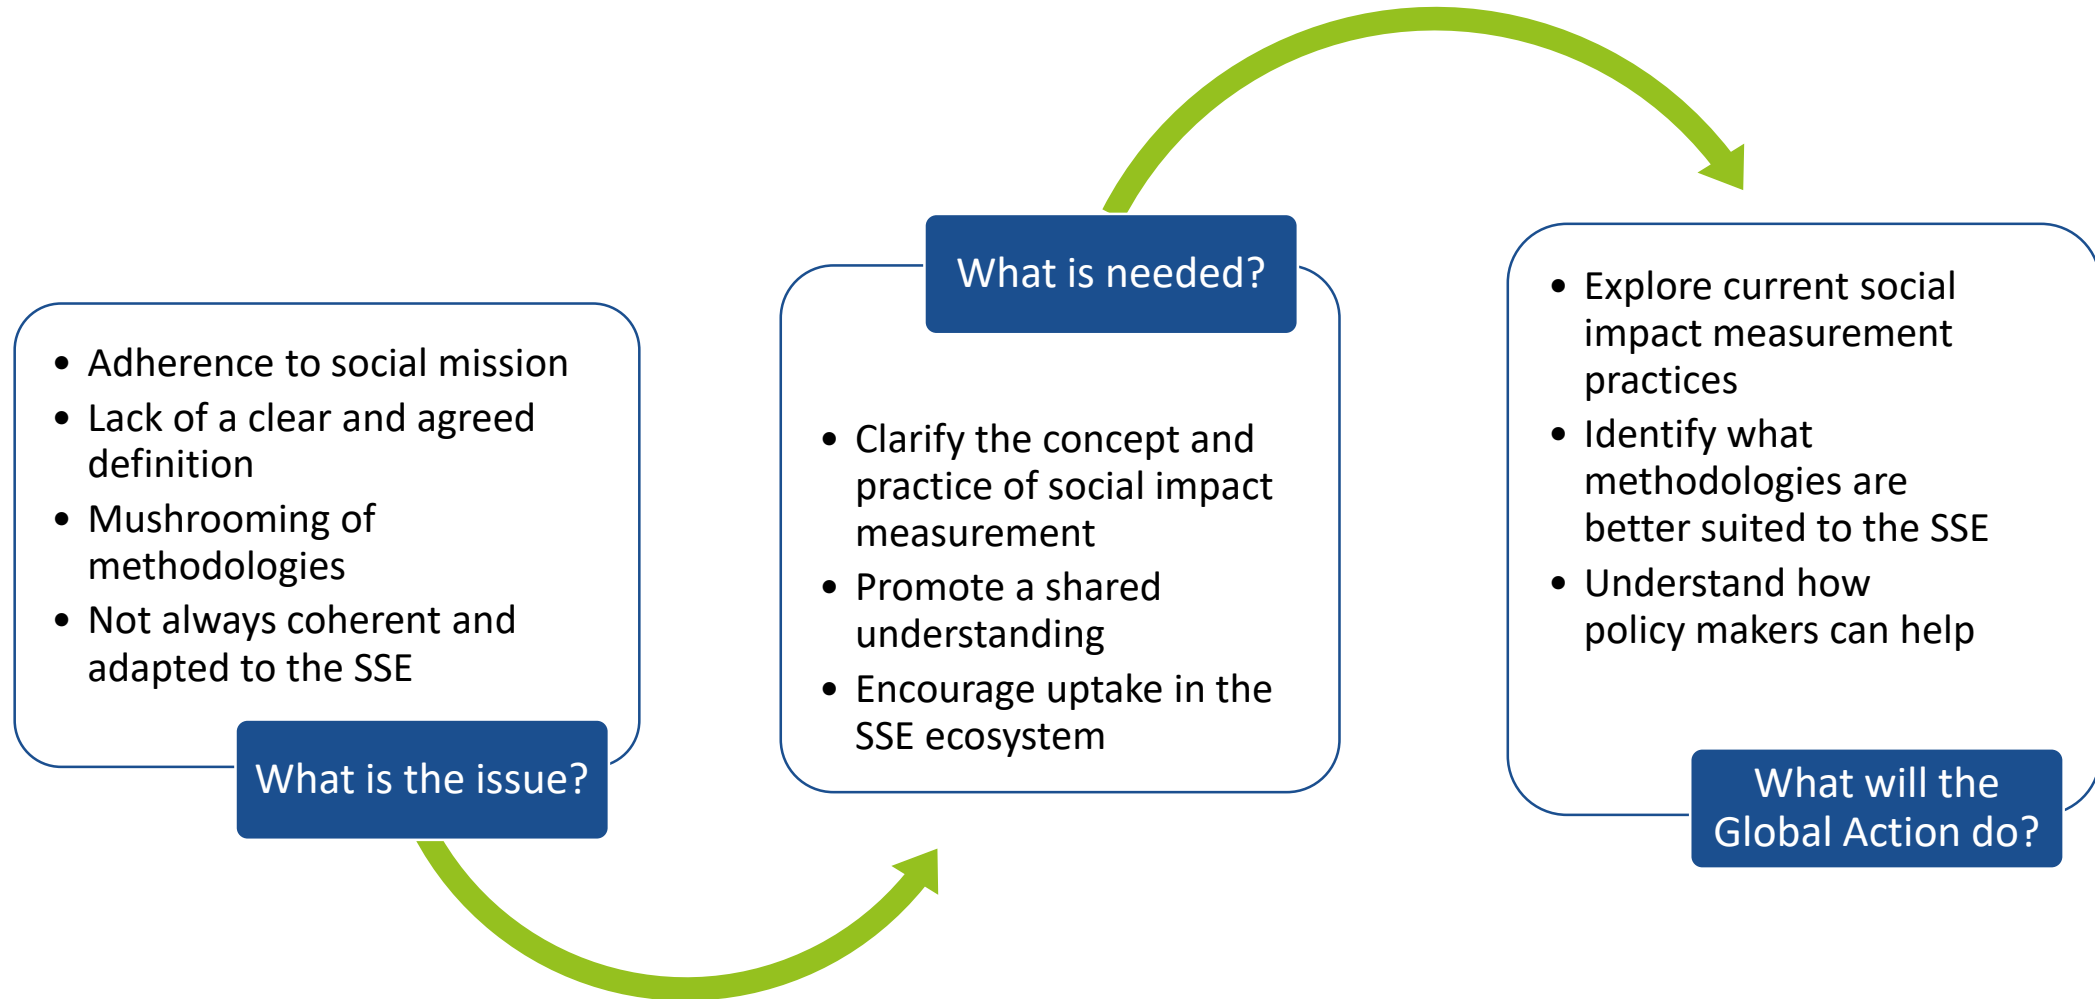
- Adherence to social mission
- Lack of a clear and agreed definition
- Mushrooming of methodologies
- Not always coherent and adapted to the SSE

What is the issue?

What is needed?

- Clarify the concept and practice of social impact measurement
- Promote a shared understanding
- Encourage uptake in the SSE ecosystem

- Explore current social impact measurement practices
- Identify what methodologies are better suited to the SSE
- Understand how policy makers can help

What will the Global Action do?